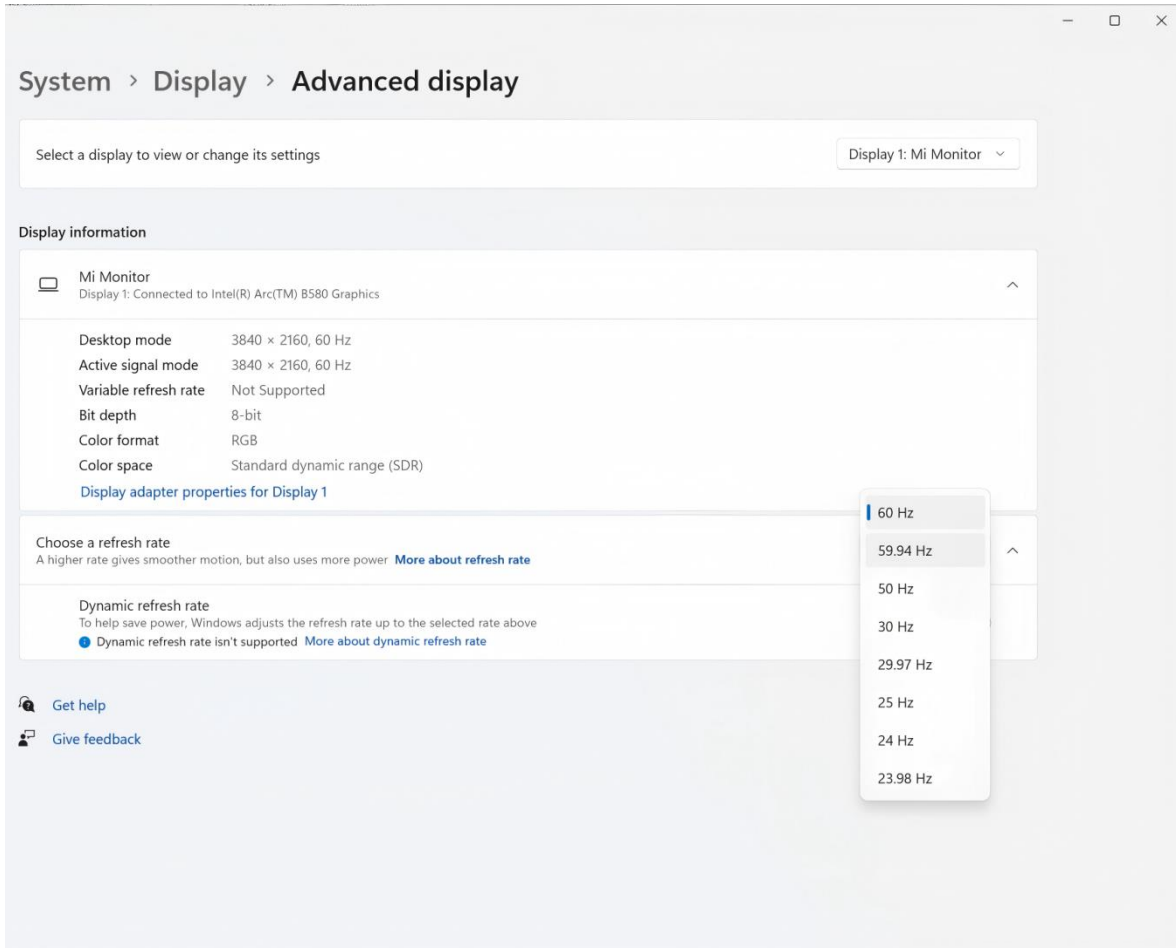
System › Display › Advanced display

Select a display to view or change its settings

Display 1: Mi Monitor

Display information

Mi Monitor
Display 1: Connected to Intel(R) Arc(TM) B580 Graphics

| | |
|---|---|
| Desktop mode | 3840 × 2160, 60 Hz |
| Active signal mode | 3840 × 2160, 60 Hz |
| Variable refresh rate | Not Supported |
| Bit depth | 8-bit |
| Color format | RGB |
| Color space | Standard dynamic range (SDR) |

Display adapter properties for Display 1

Choose a refresh rate
A higher rate gives smoother motion, but also uses more power More about refresh rate

Dynamic refresh rate
To help save power, Windows adjusts the refresh rate up to the selected rate above
Dynamic refresh rate isn't supported More about dynamic refresh rate

60 Hz
59.94 Hz
50 Hz
30 Hz
29.97 Hz
25 Hz
24 Hz
23.98 Hz

Get help

Give feedback